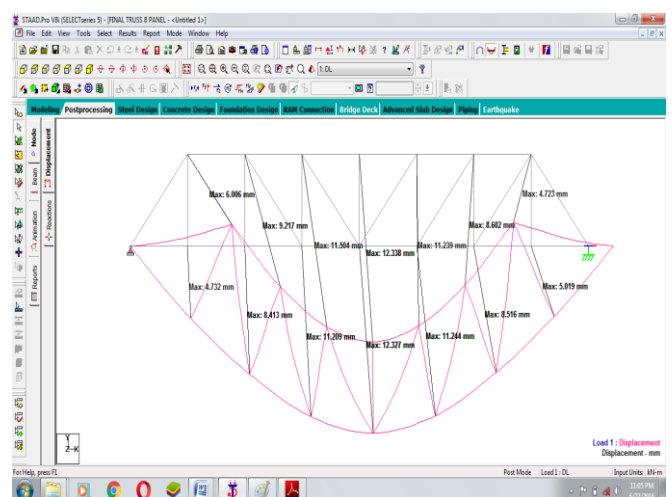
STAAD.Pro V8i (SELECTseries 5) - [FINAL TRUSS 8 PANEL - <Untitled 1>]

File Edit View Tools Select Results Report Mode Window Help

1: DL

Modeling Postprocessing Steel Design Concrete Design Foundation Design RAM Connection Bridge Deck Advanced Slab Design Piping Earthquake

Node Displacement Beam Reactions Animation Reports

Max: 6.006 mm
Max: 9.217 mm
Max: 11.504 mm
Max: 12.338 mm
Max: 11.239 mm
Max: 8.602 mm
Max: 4.723 mm
Max: 4.732 mm
Max: 8.413 mm
Max: 11.209 mm
Max: 12.327 mm
Max: 11.244 mm
Max: 8.516 mm
Max: 5.019 mm

Y
Z X

Load 1 : Displacement
Displacement - mm

For Help, press F1
Post Mode Load 1 : DL Input Units : kN-m

11:05 PM
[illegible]